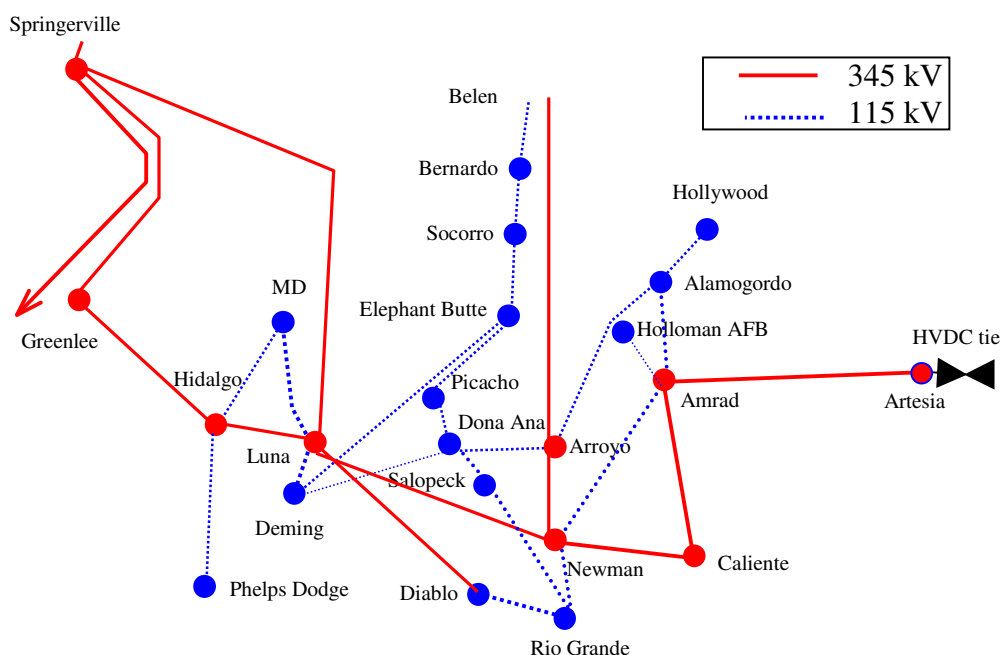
Springerville

345 kV
115 kV

Belen

Bernardo

Hollywood

Socorro

Alamogordo

MD

Elephant Butte

Holloman AFB

HVDC tie

Greenlee

Hidalgo

Picacho

Amrad

Artesia

Dona Ana

Luna

Arroyo

Salopeck

Deming

Newman

Caliente

Phelps Dodge

Diablo

Rio Grande